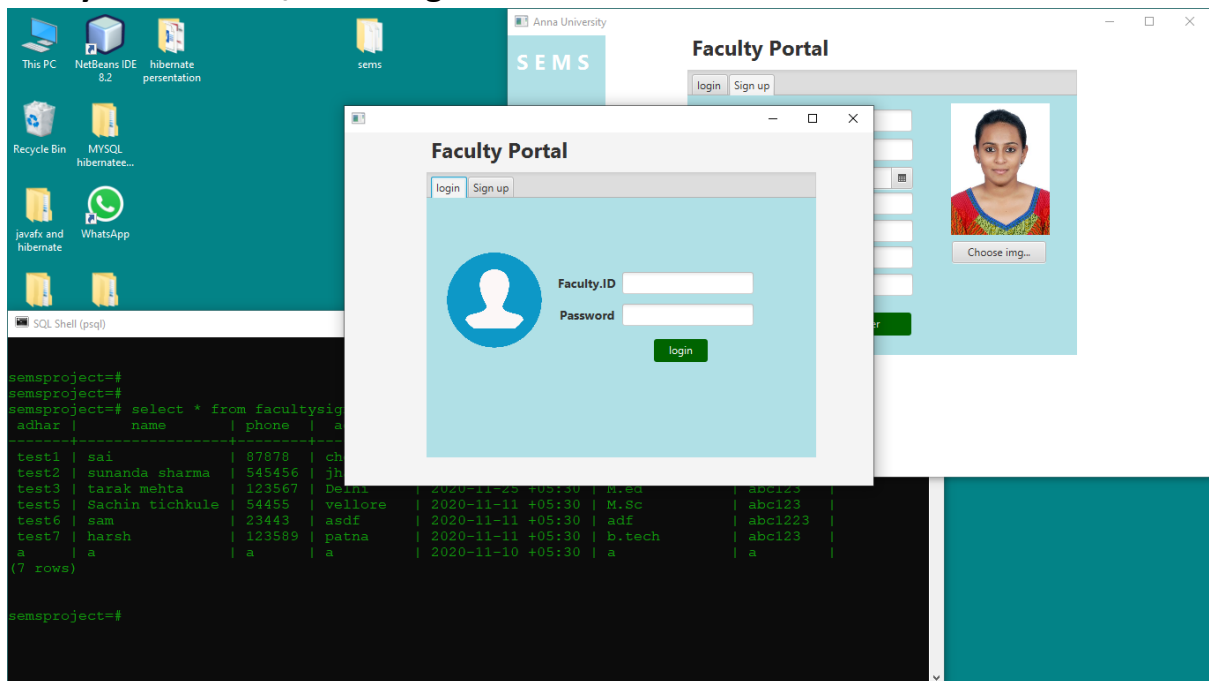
This PC
NetBeans IDE 8.2
hibernate persentation
sems
Recycle Bin
MYSQL hibernatee...
javafx and hibernate
WhatsApp

Anna University
SEMS
Faculty Portal
login
Sign up
Choose img...

Faculty Portal
login
Sign up
Faculty.ID
Password
login

SQL Shell (psql)
semsproject=#
semsproject=#
semsproject=# select * from facultysig
adhar | name | phone | a
test1 | sai | 87878 | ch
test2 | sunanda sharma | 545456 | jh
test3 | tarak mehta | 123567 | Delhi | 2020-11-25 +05:30 | M.ed | abc123 |
test5 | Sachin tichkule | 54455 | vellore | 2020-11-11 +05:30 | M.Sc | abc123 |
test6 | sam | 23443 | asdf | 2020-11-11 +05:30 | adf | abc1223 |
test7 | harsh | 123589 | patna | 2020-11-11 +05:30 | b.tech | abc123 |
a | a | a | a | 2020-11-10 +05:30 | a | a |
(7 rows)

semsproject=#